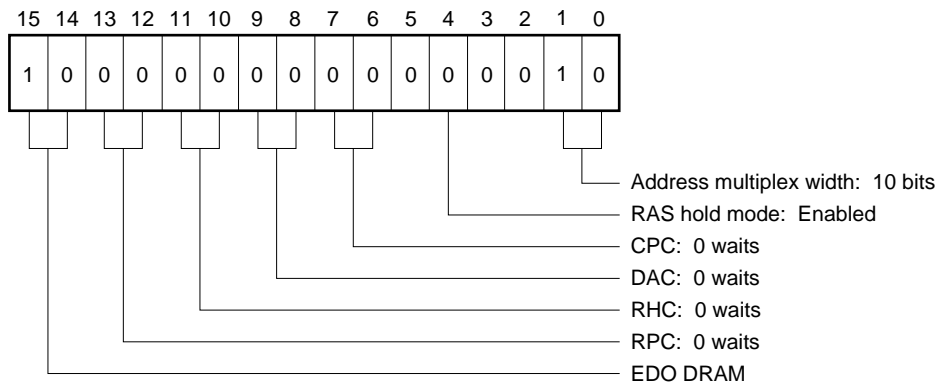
| 15 | 14 | 13 | 12 | 11 | 10 | 9 | 8 | 7 | 6 | 5 | 4 | 3 | 2 | 1 | 0 |
|---|---|---|---|---|---|---|---|---|---|---|---|---|---|---|---|
| 1 | 0 | 0 | 0 | 0 | 0 | 0 | 0 | 0 | 0 | 0 | 0 | 0 | 0 | 1 | 0 |

Address multiplex width: 10 bits
RAS hold mode: Enabled
CPC: 0 waits
DAC: 0 waits
RHC: 0 waits
RPC: 0 waits
EDO DRAM